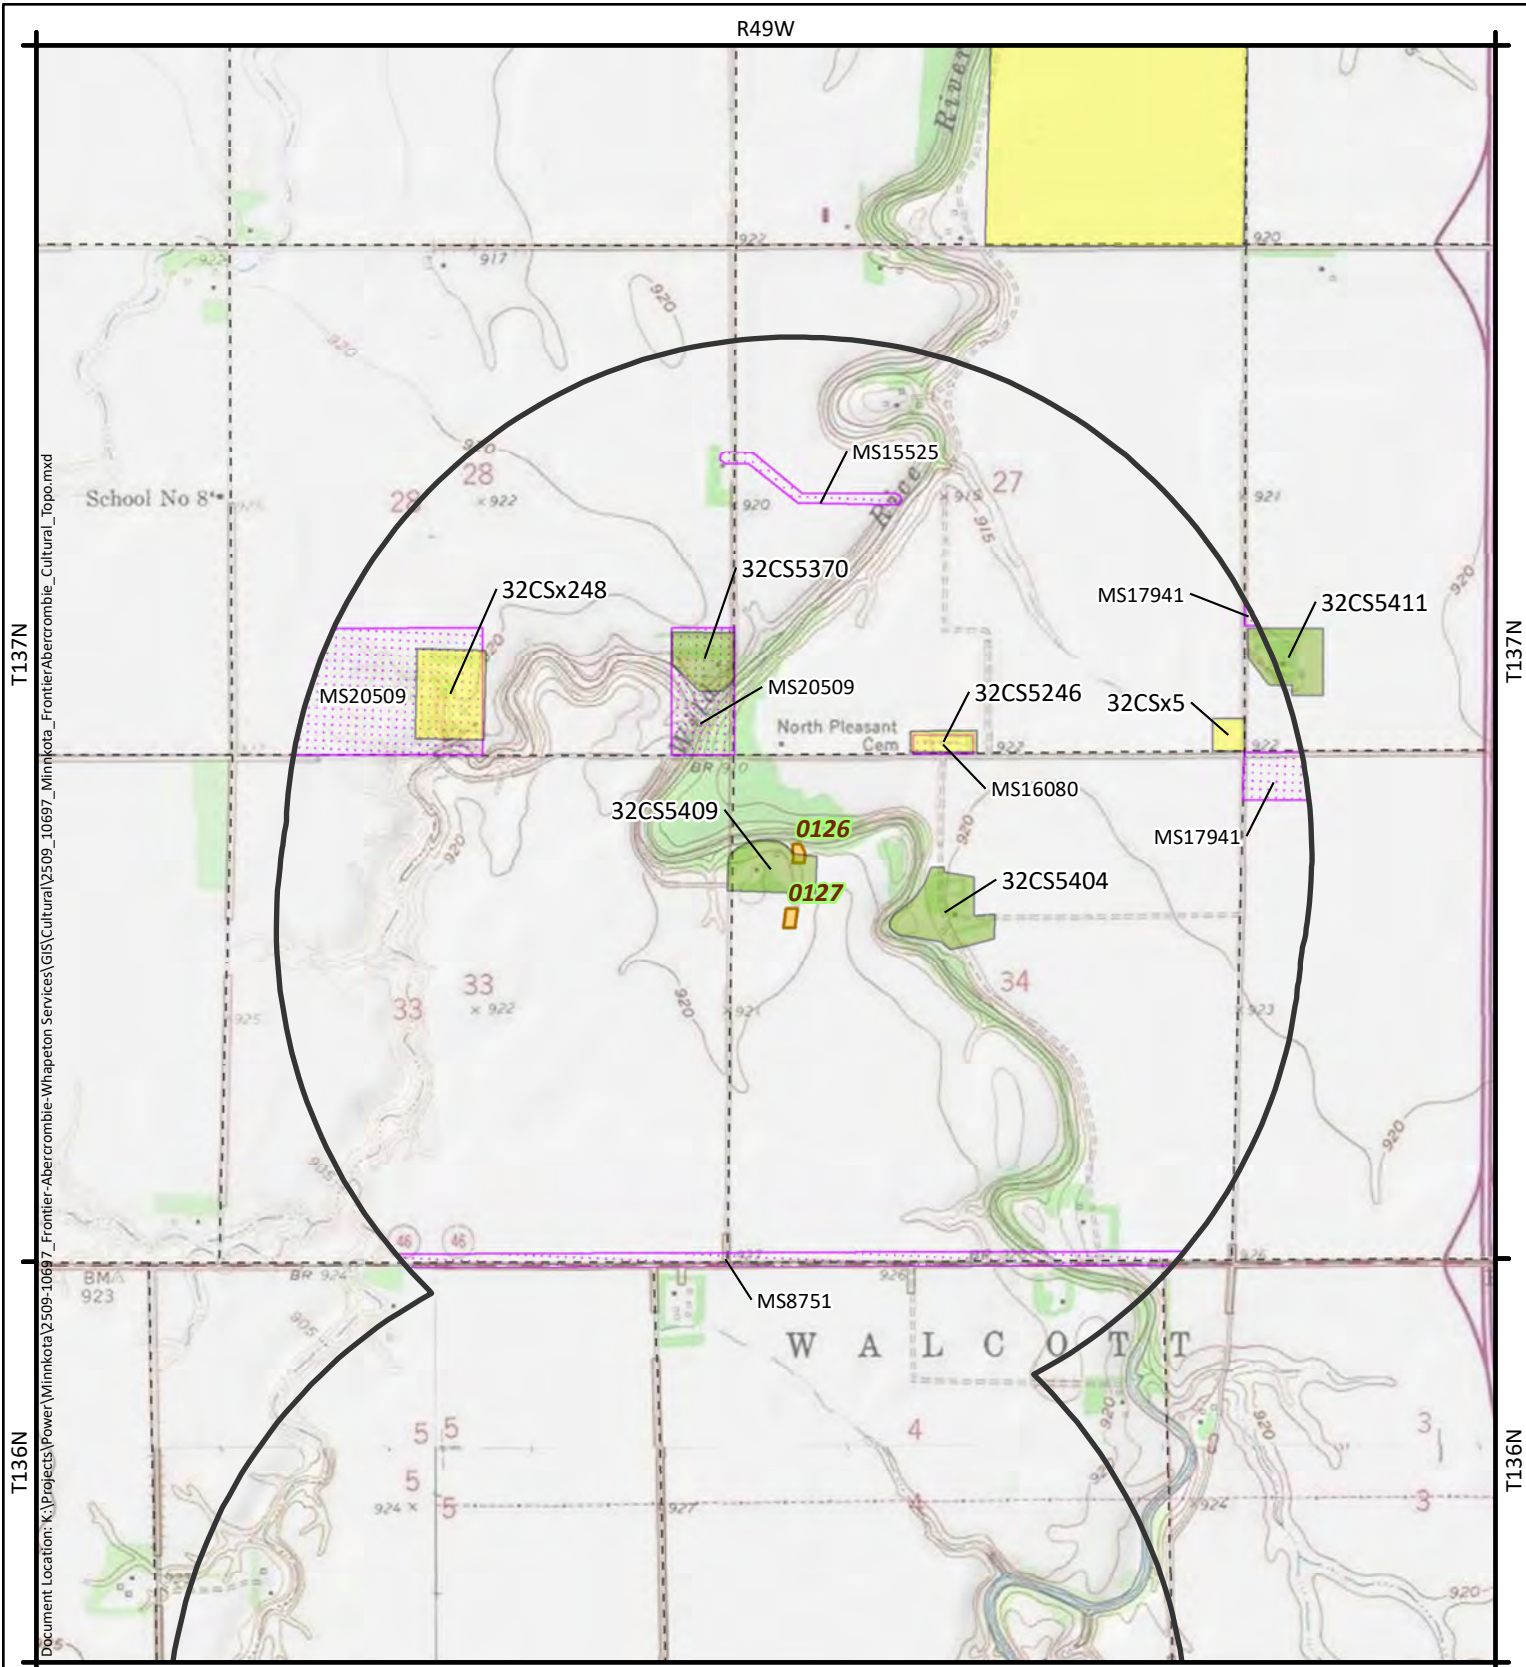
R49W

T137N

T137N

T136N

T136N

Document Location: K:\Projects\Power\Minnkota\2509-10697_Frontier-Abercrombie-Whapeton Services\GIS\Cultural\2509_10697_Minnkota_FrontierAbercrombie_Cultural_Topo.mxd

River

922

920

917

920

920

920

School No 8

28

28

× 922

27

× 915

915

921

920

MS15525

Race

32CSx248

32CS5370

MS17941

32CS5411

MS20509

MS20509

32CS5246

32CSx5

North Pleasant Cem

922

922

BR 920

MS16080

MS17941

32CS5409

0126

0127

920

920

32CS5404

34

33

33

× 922

920

921

925

923

920

905

46

46

MS8751

BM 923

BR 924

905

926

926

W A L C O T T

920

920

5

5

5

5

924 ×

927

4

3

3

924

920